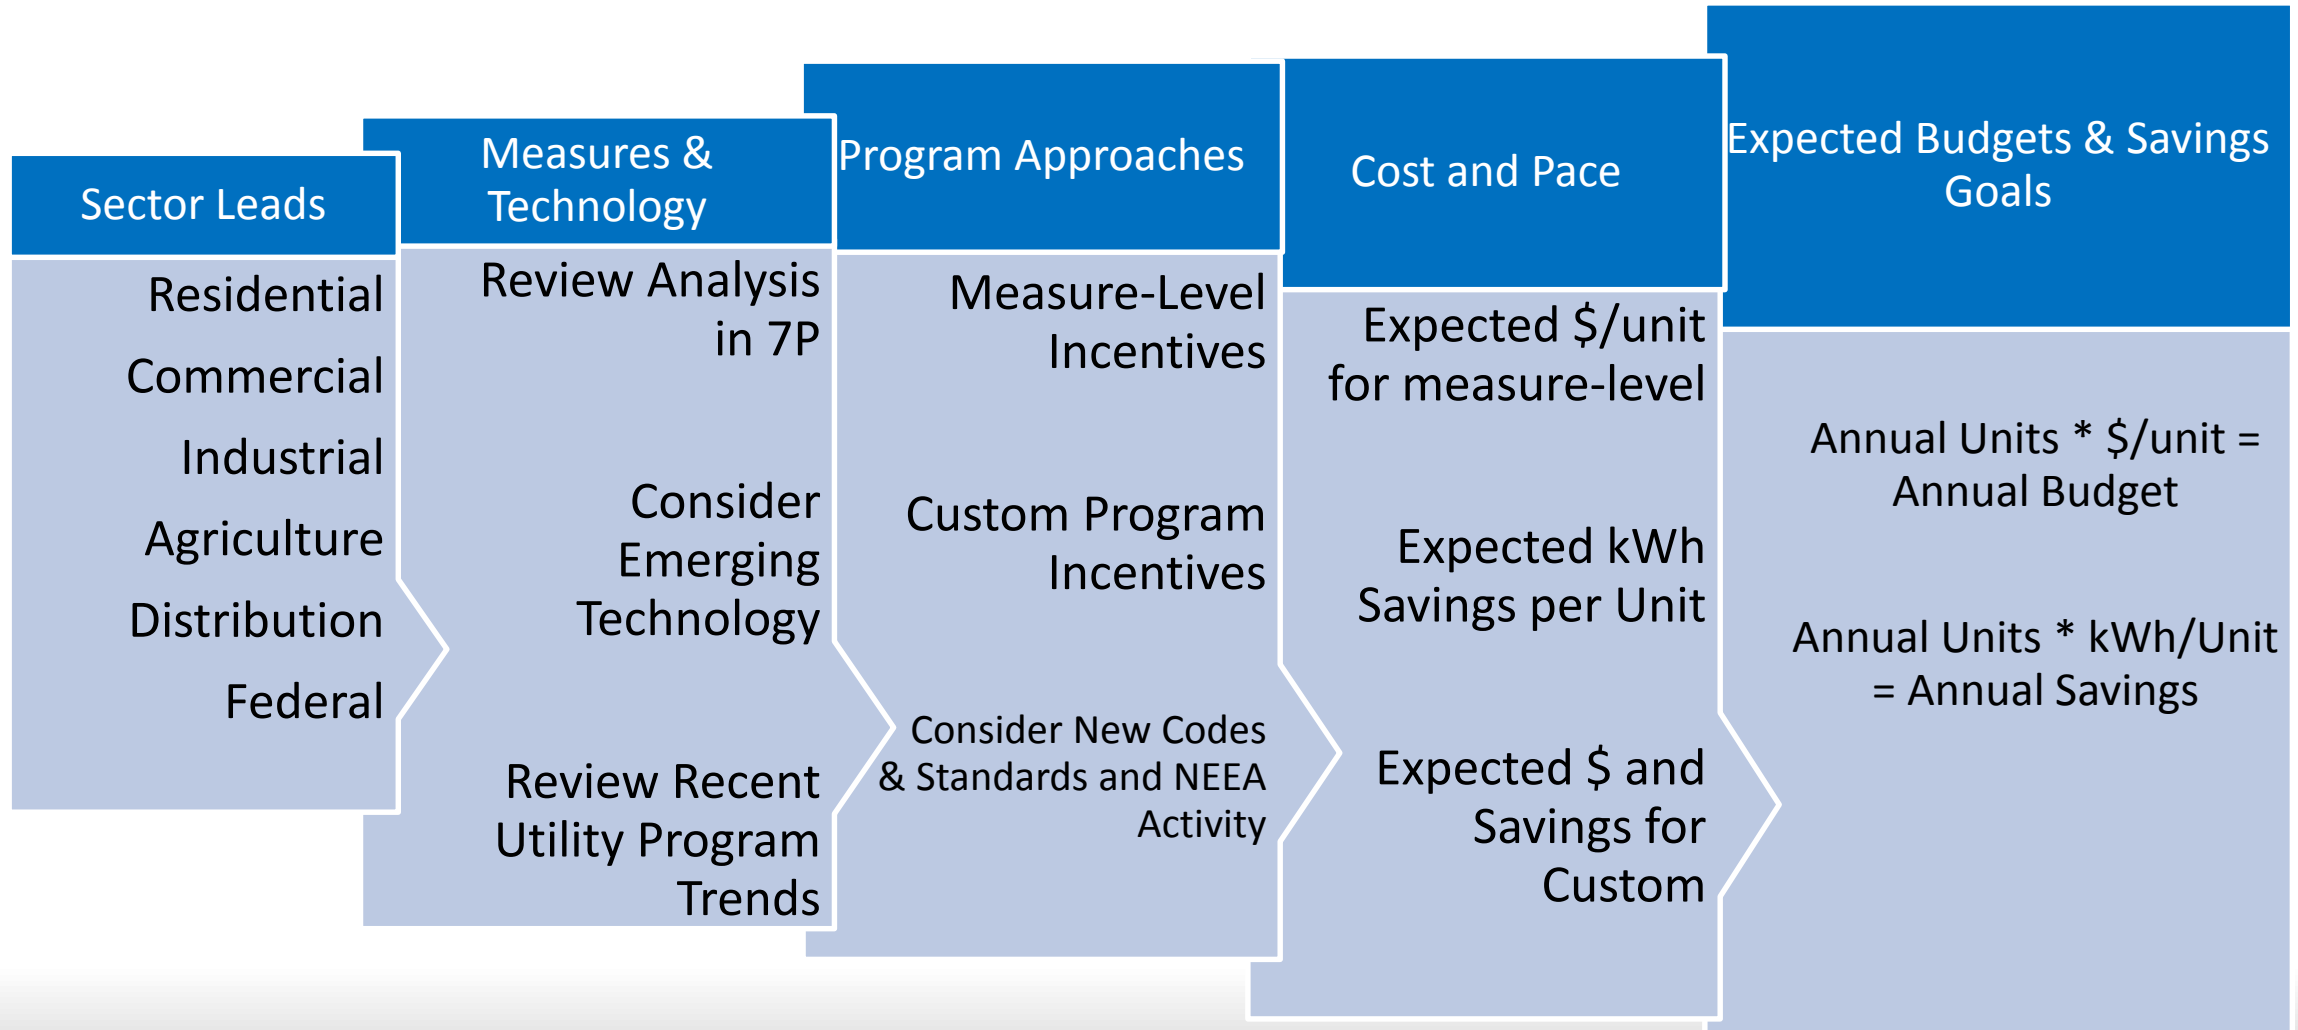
Sector Leads

Residential

Commercial

Industrial

Agriculture

Distribution

Federal

Measures & Technology

Review Analysis in 7P

Consider Emerging Technology

Review Recent Utility Program Trends

Program Approaches

Measure-Level Incentives

Custom Program Incentives

Consider New Codes & Standards and NEEA Activity

Cost and Pace

Expected $/unit for measure-level

Expected kWh Savings per Unit

Expected $ and Savings for Custom

Expected Budgets & Savings Goals

Annual Units * $/unit = Annual Budget

Annual Units * kWh/Unit = Annual Savings